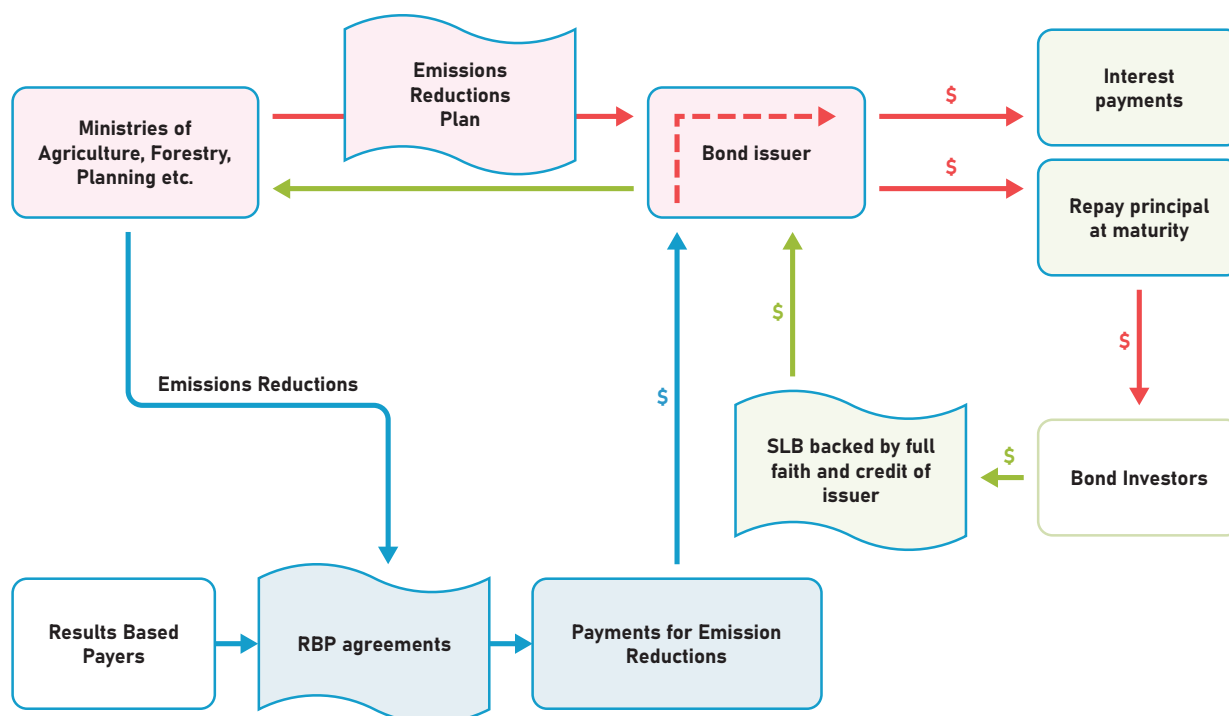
Ministries of Agriculture, Forestry, Planning etc.

Emissions Reductions Plan

Bond issuer

$

Interest payments

$

Repay principal at maturity

$

$

Emissions Reductions

$

SLB backed by full faith and credit of issuer

$

Bond Investors

Results Based Payers

RBP agreements

Payments for Emission Reductions